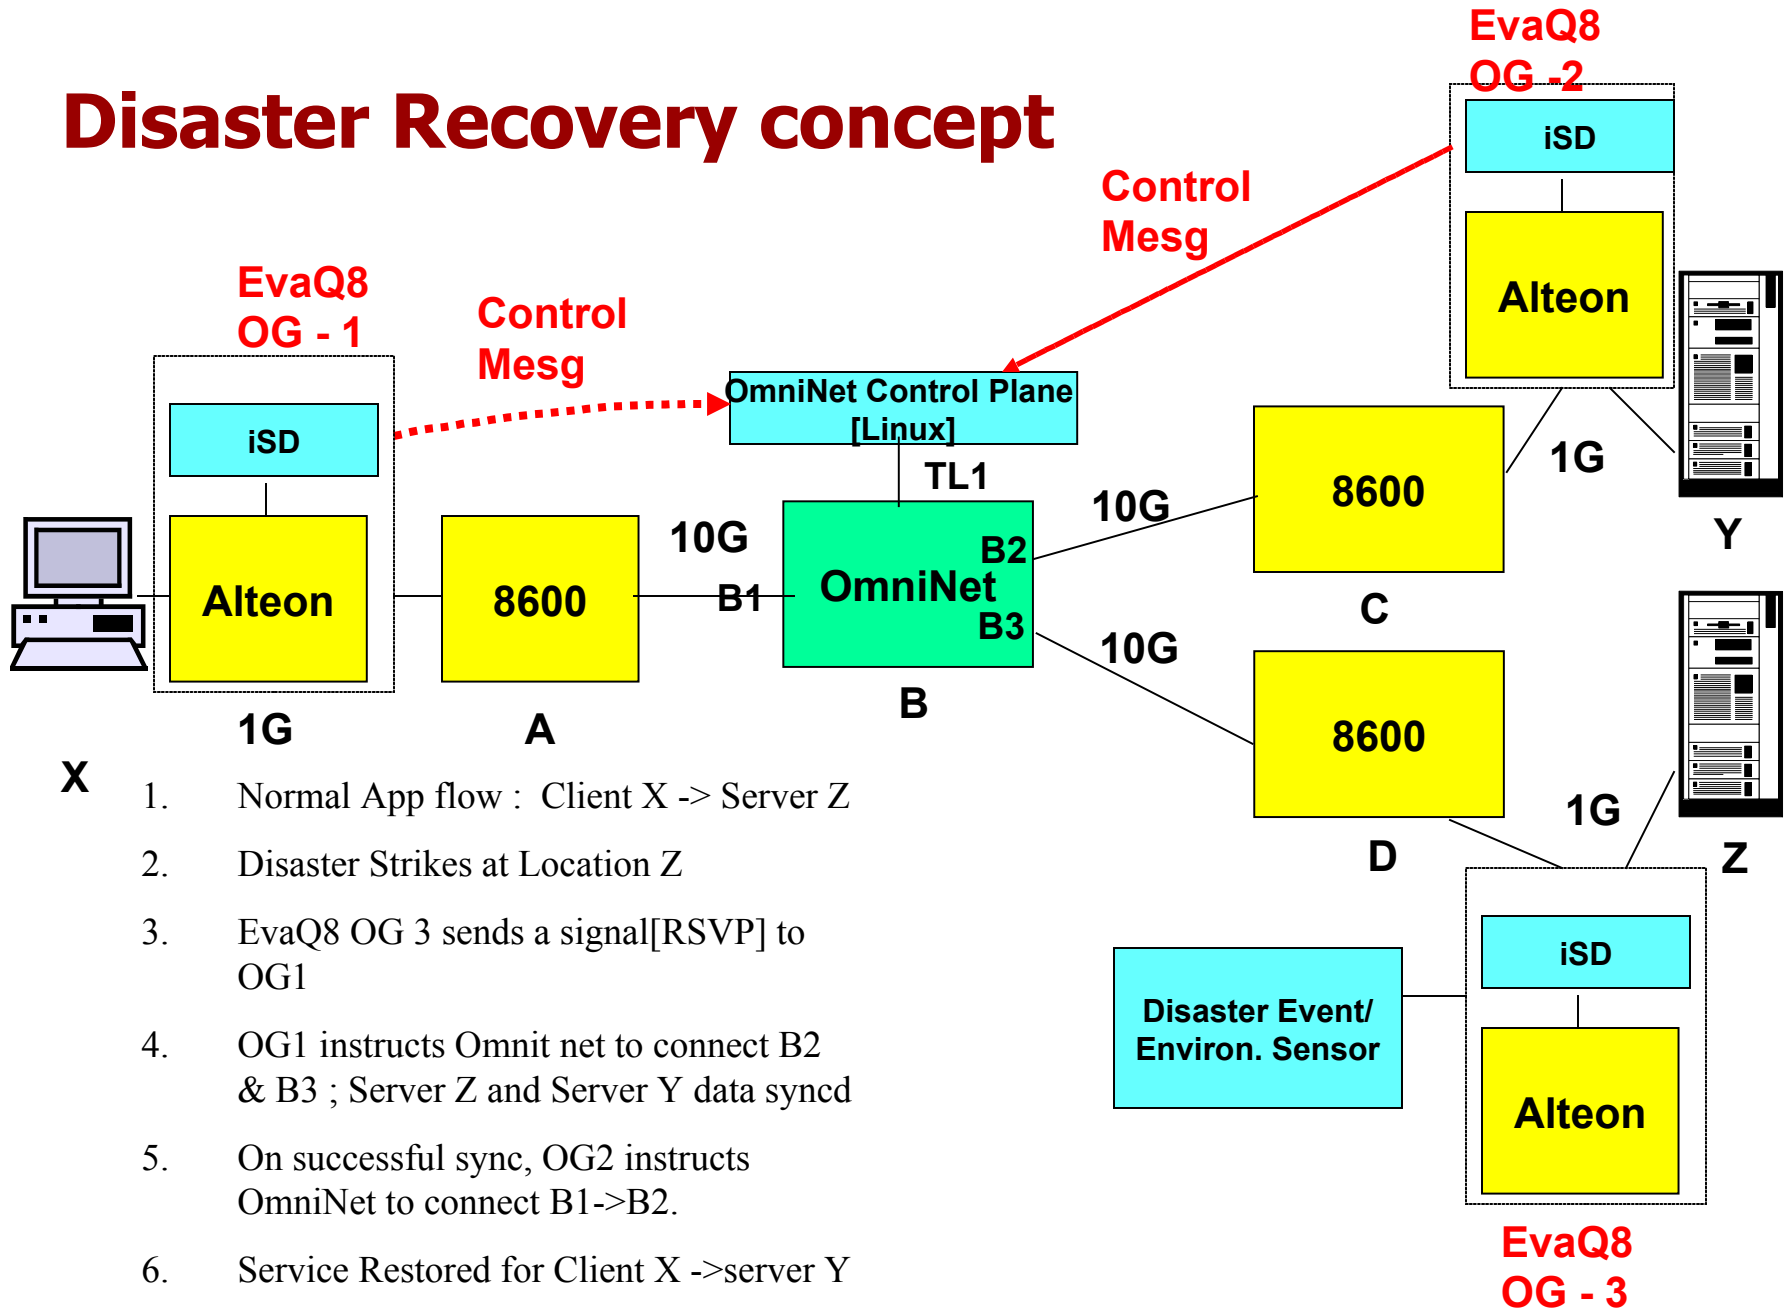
Disaster Recovery concept

EvaQ8 OG -2

iSD

Alteon

Control Mesg

EvaQ8 OG - 1

Control Mesg

iSD

OmniNet Control Plane [Linux]

TL1

10G

8600

1G

Y

Alteon

8600

10G

B1

OmniNet

B2

B3

C

10G

8600

1G

A

B

X

1G

D

1G

Z

1. Normal App flow : Client X -> Server Z

2. Disaster Strikes at Location Z

3. EvaQ8 OG 3 sends a signal[RSVP] to OG1

4. OG1 instructs Omnit net to connect B2 & B3 ; Server Z and Server Y data syncd

5. On successful sync, OG2 instructs OmniNet to connect B1->B2.

6. Service Restored for Client X ->server Y

iSD

Disaster Event/ Environ. Sensor

Alteon

EvaQ8 OG - 3